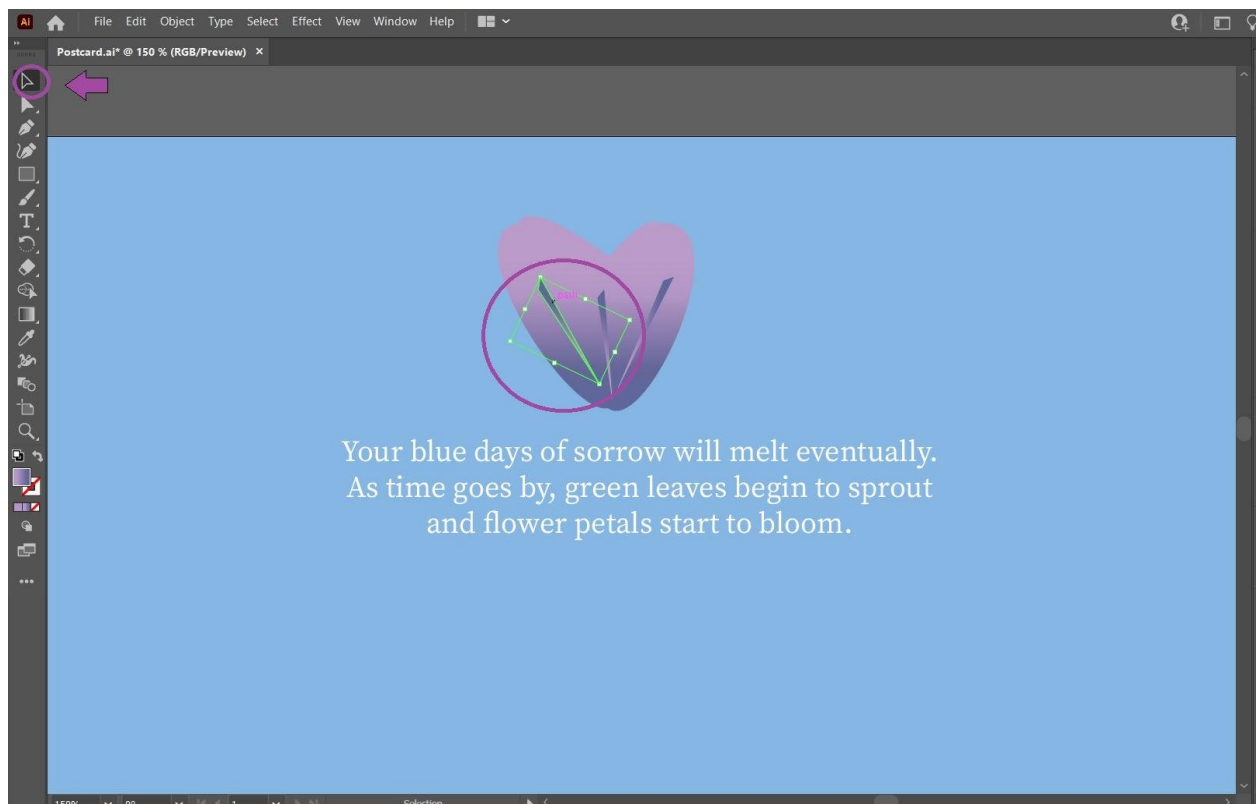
Ai File Edit Object Type Select Effect View Window Help

Postcard.ai* @ 150 % (RGB/Preview) ×

Your blue days of sorrow will melt eventually. As time goes by, green leaves begin to sprout and flower petals start to bloom.

150% 0° 1 Selection